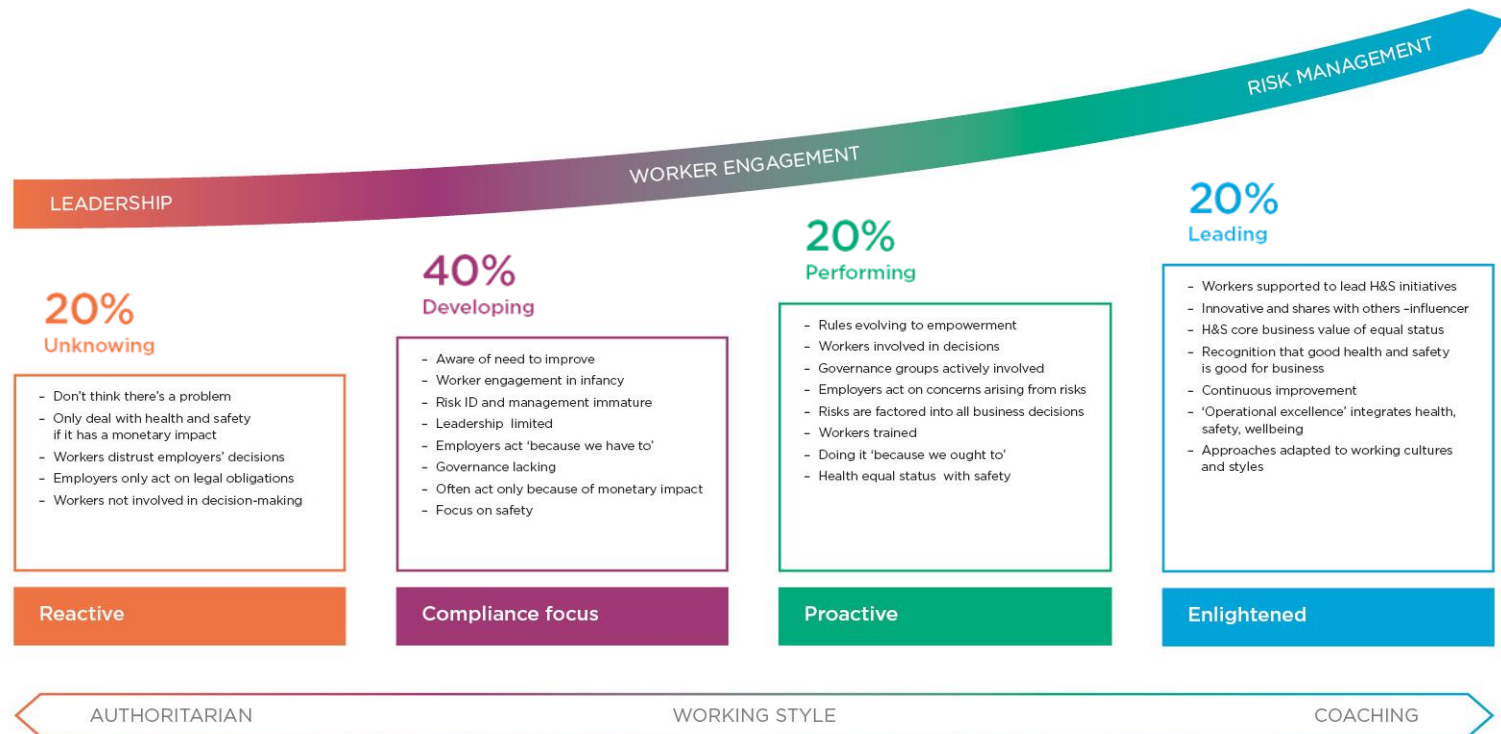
RISK MANAGEMENT

WORKER ENGAGEMENT

LEADERSHIP

20%
Unknowing

- Don't think there's a problem
- Only deal with health and safety if it has a monetary impact
- Workers distrust employers' decisions
- Employers only act on legal obligations
- Workers not involved in decision-making

Reactive

40%
Developing

- Aware of need to improve
- Worker engagement in infancy
- Risk ID and management immature
- Leadership limited
- Employers act 'because we have to'
- Governance lacking
- Often act only because of monetary impact
- Focus on safety

Compliance focus

20%
Performing

- Rules evolving to empowerment
- Workers involved in decisions
- Governance groups actively involved
- Employers act on concerns arising from risks
- Risks are factored into all business decisions
- Workers trained
- Doing it 'because we ought to'
- Health equal status with safety

Proactive

20%
Leading

- Workers supported to lead H&S initiatives
- Innovative and shares with others –influencer
- H&S core business value of equal status
- Recognition that good health and safety is good for business
- Continuous improvement
- 'Operational excellence' integrates health, safety, wellbeing
- Approaches adapted to working cultures and styles

Enlightened

AUTHORITARIAN WORKING STYLE COACHING